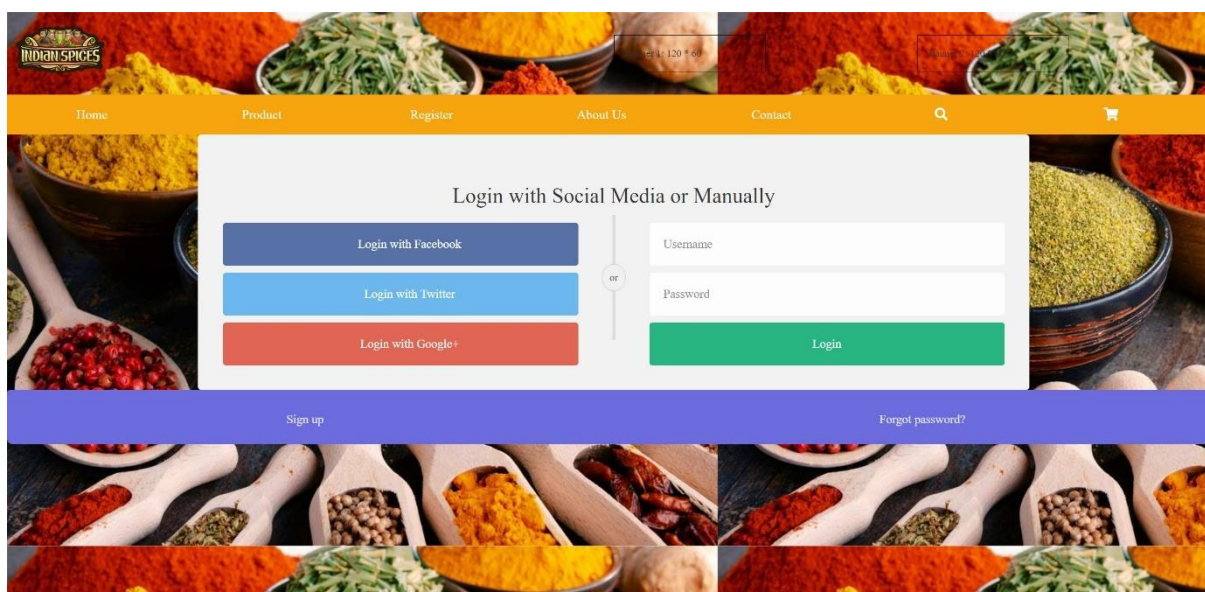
INDIAN SPICES

Ser 1: 120 * 60

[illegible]

Home Product Register About Us Contact

Login with Social Media or Manually

Login with Facebook

Login with Twitter

Login with Google+

or

Username

Password

Login

Sign up

Forgot password?